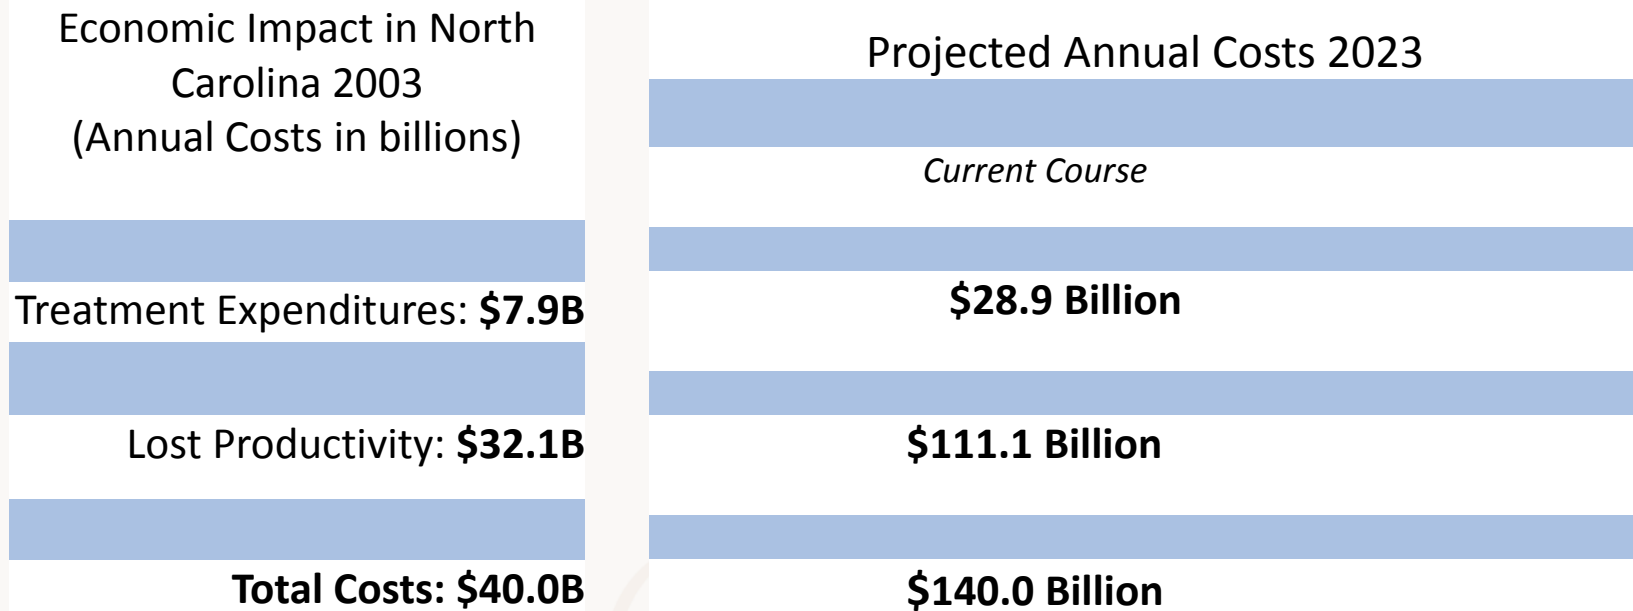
Economic Impact in North Carolina 2003
(Annual Costs in billions)

Treatment Expenditures: **$7.9B**

Lost Productivity: **$32.1B**

**Total Costs: $40.0B**

Projected Annual Costs 2023

*Current Course*

**$28.9 Billion**

**$111.1 Billion**

**$140.0 Billion**